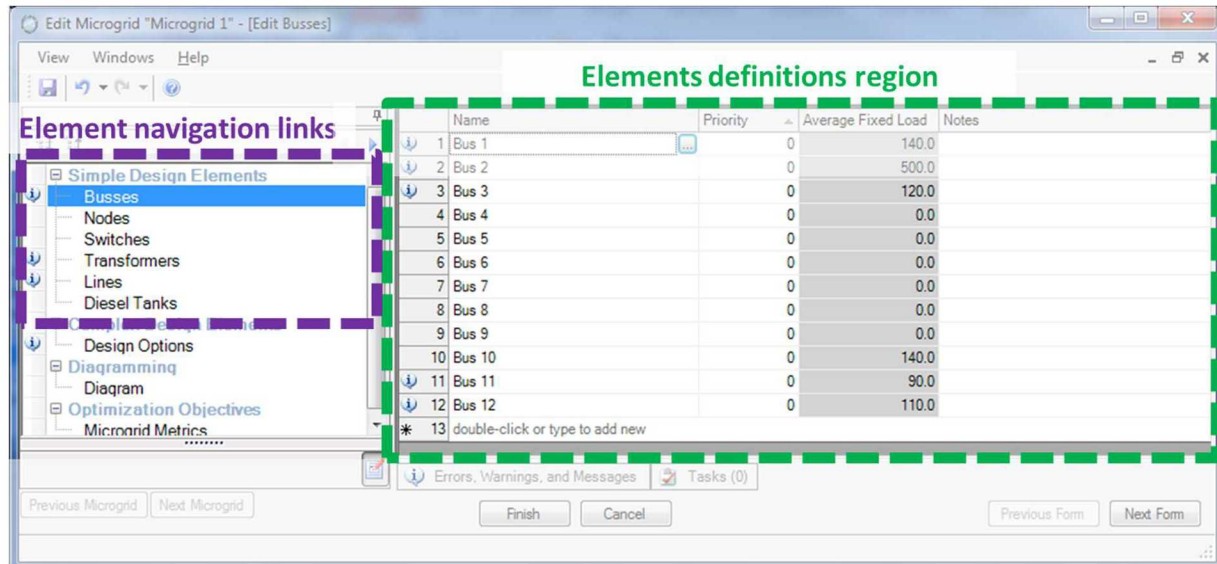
Edit Microgrid "Microgrid 1" - [Edit Busses]

View Windows Help

Elements definitions region

Element navigation links

Simple Design Elements
Busses
Nodes
Switches
Transformers
Lines
Diesel Tanks
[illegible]
Design Options
Diagramming
Diagram
Optimization Objectives
Microgrid Metrics

| | Name | Priority | Average Fixed Load | Notes |
|---|---|---|---|---|
| 1 | Bus 1 | 0 | 140.0 | |
| 2 | Bus 2 | 0 | 500.0 | |
| 3 | Bus 3 | 0 | 120.0 | |
| 4 | Bus 4 | 0 | 0.0 | |
| 5 | Bus 5 | 0 | 0.0 | |
| 6 | Bus 6 | 0 | 0.0 | |
| 7 | Bus 7 | 0 | 0.0 | |
| 8 | Bus 8 | 0 | 0.0 | |
| 9 | Bus 9 | 0 | 0.0 | |
| 10 | Bus 10 | 0 | 140.0 | |
| 11 | Bus 11 | 0 | 90.0 | |
| 12 | Bus 12 | 0 | 110.0 | |
| 13 | double-click or type to add new | | | |

Errors, Warnings, and Messages
Tasks (0)

Previous Microgrid
Next Microgrid
Finish
Cancel
Previous Form
Next Form